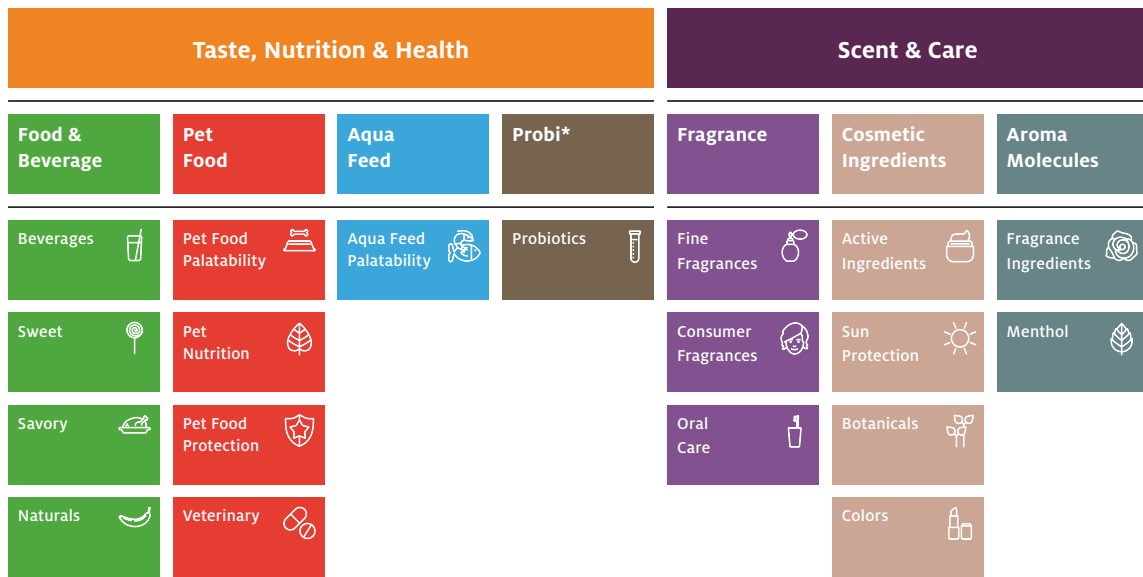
Taste, Nutrition & Health

Scent & Care

Food & Beverage

Beverages

Sweet

Savory

Naturals

Pet Food

Pet Food Palatability

Pet Nutrition

Pet Food Protection

Veterinary

Aqua Feed

Aqua Feed Palatability

Probi*

Probiotics

Fragrance

Fine Fragrances

Consumer Fragrances

Oral Care

Cosmetic Ingredients

Active Ingredients

Sun Protection

Botanicals

Colors

Aroma Molecules

Fragrance Ingredients

Menthol